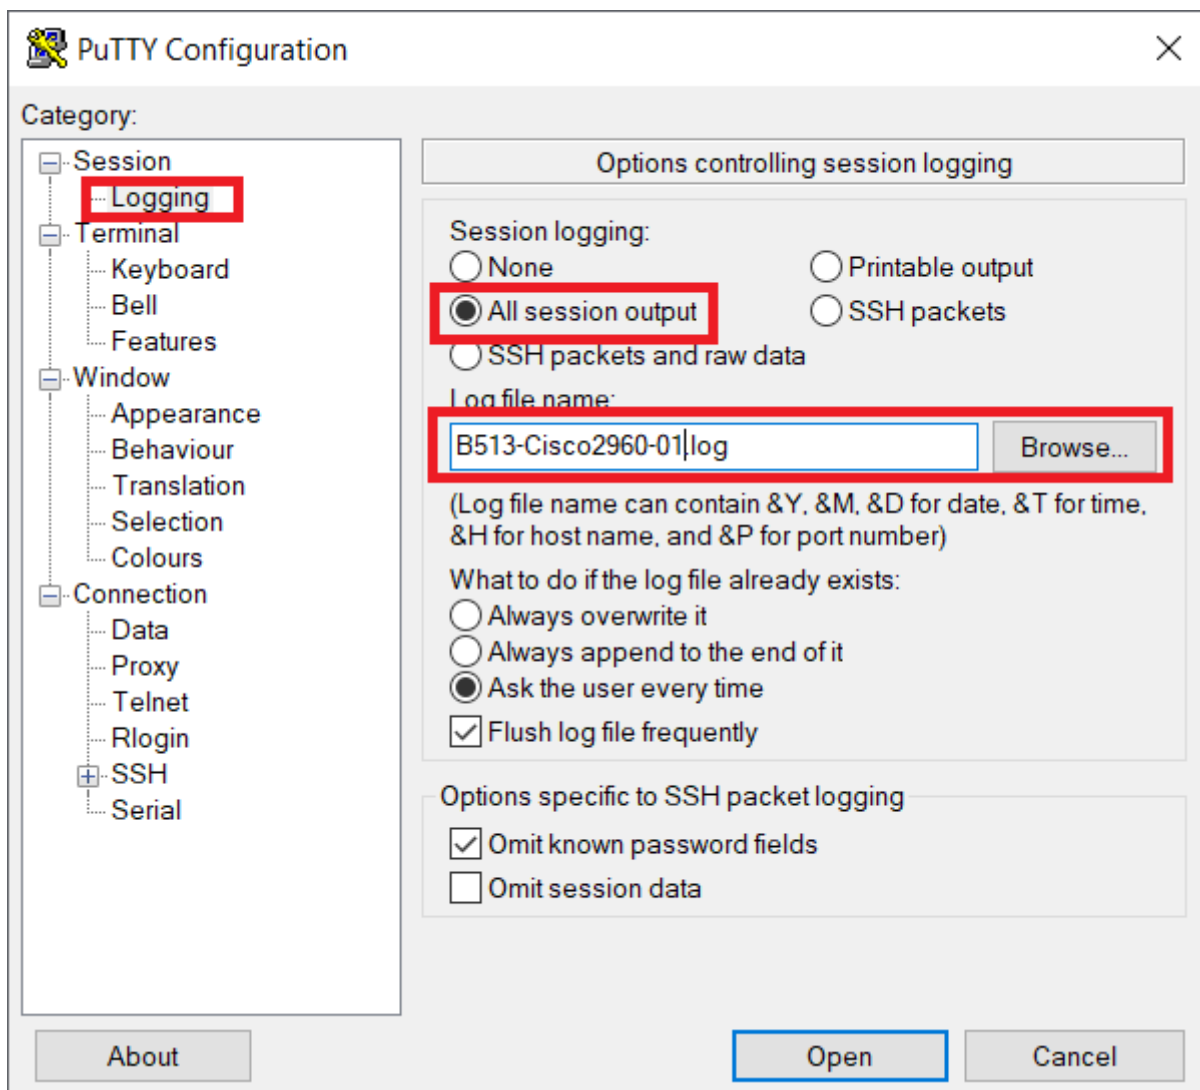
PuTTY Configuration

Category:

Session
Logging
Terminal
Keyboard
Bell
Features
Window
Appearance
Behaviour
Translation
Selection
Colours
Connection
Data
Proxy
Telnet
Rlogin
SSH
Serial

Options controlling session logging

Session logging:
None
Printable output
All session output
SSH packets
SSH packets and raw data

Log file name:
B513-Cisco2960-01.log
Browse...

(Log file name can contain &Y, &M, &D for date, &T for time, &H for host name, and &P for port number)

What to do if the log file already exists:
Always overwrite it
Always append to the end of it
Ask the user every time
Flush log file frequently

Options specific to SSH packet logging
Omit known password fields
Omit session data

About
Open
Cancel